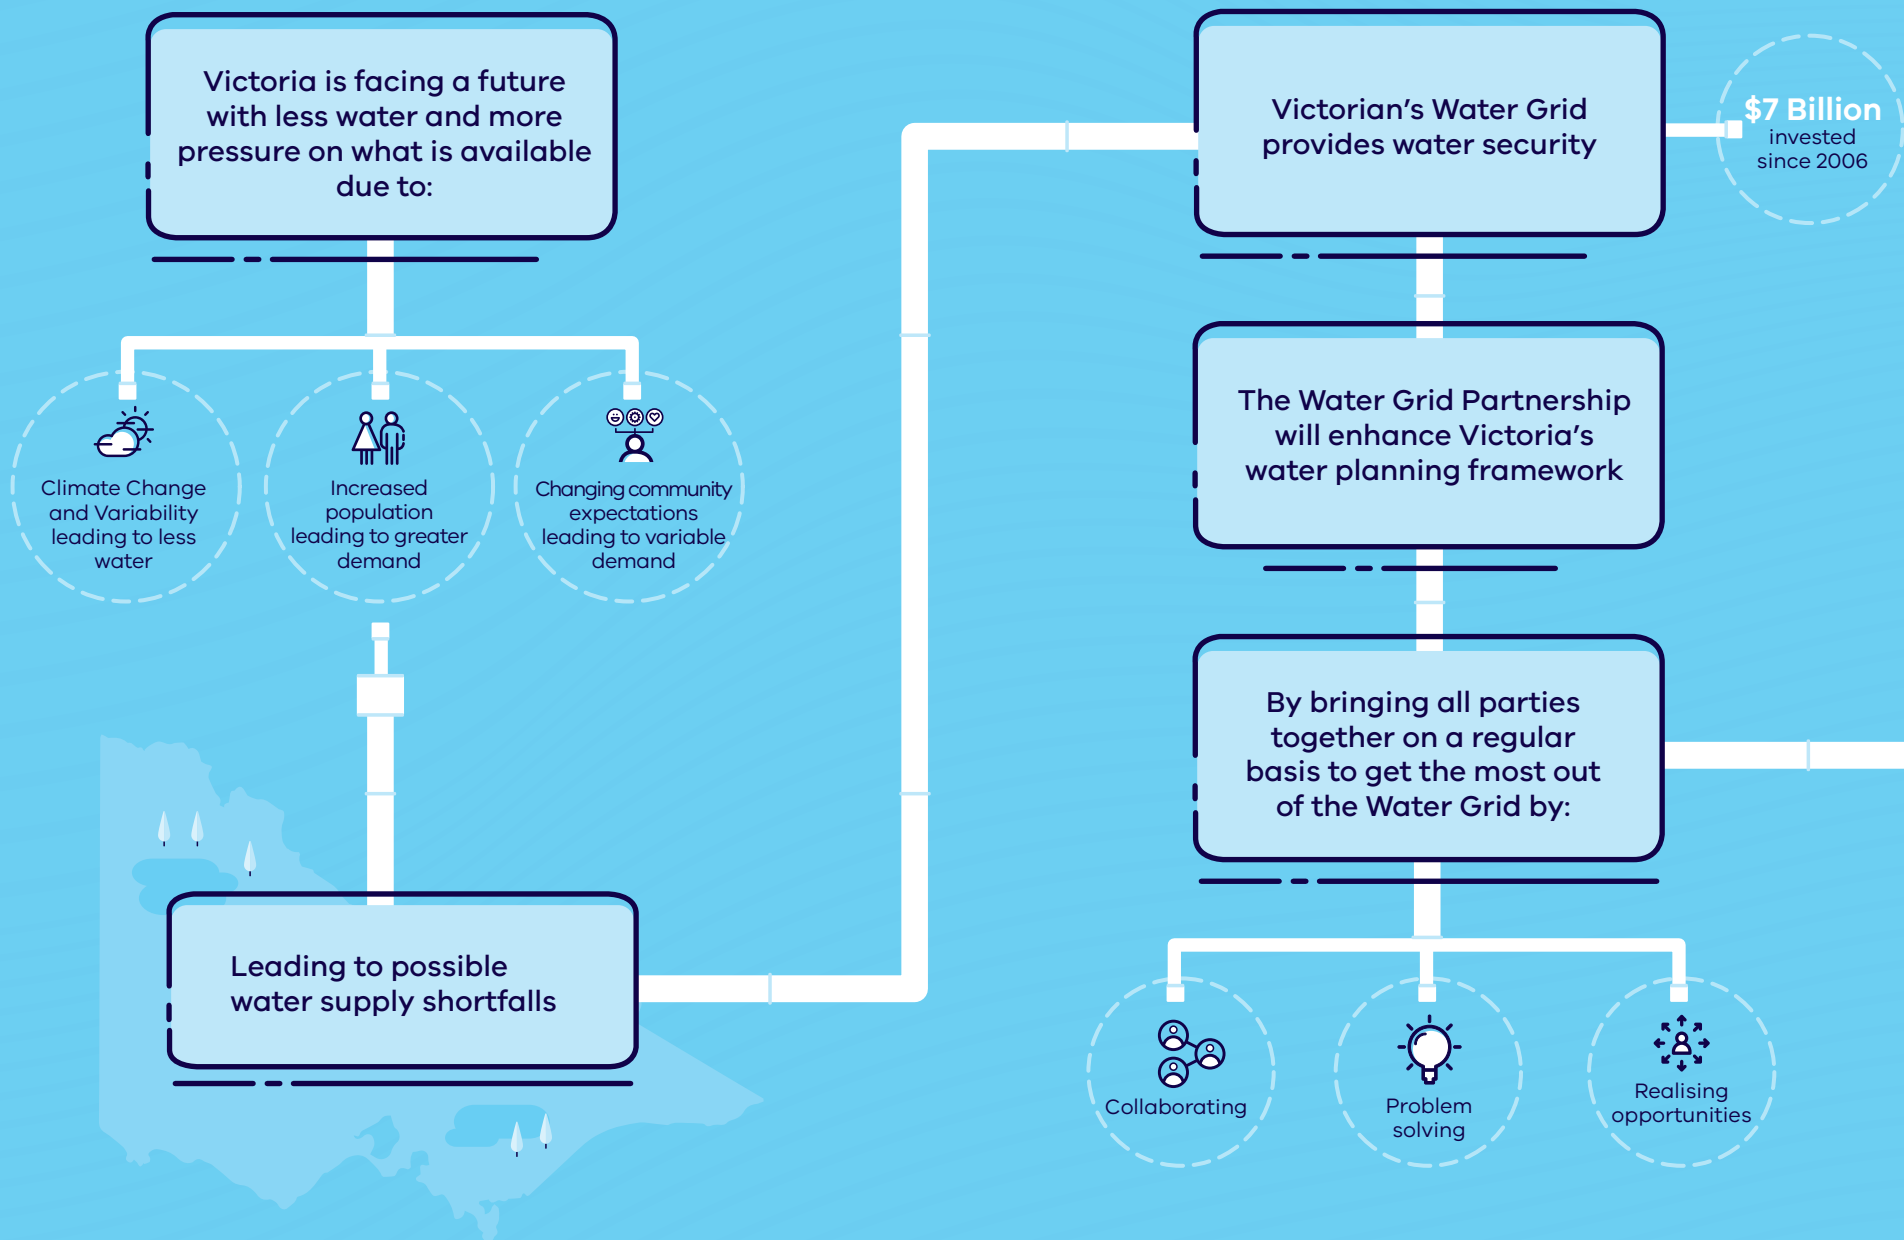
Victoria is facing a future with less water and more pressure on what is available due to:

Climate Change and Variability leading to less water

Increased population leading to greater demand

Changing community expectations leading to variable demand

Leading to possible water supply shortfalls

Victorian's Water Grid provides water security

$7 Billion invested since 2006

The Water Grid Partnership will enhance Victoria's water planning framework

By bringing all parties together on a regular basis to get the most out of the Water Grid by:

Collaborating

Problem solving

Realising opportunities